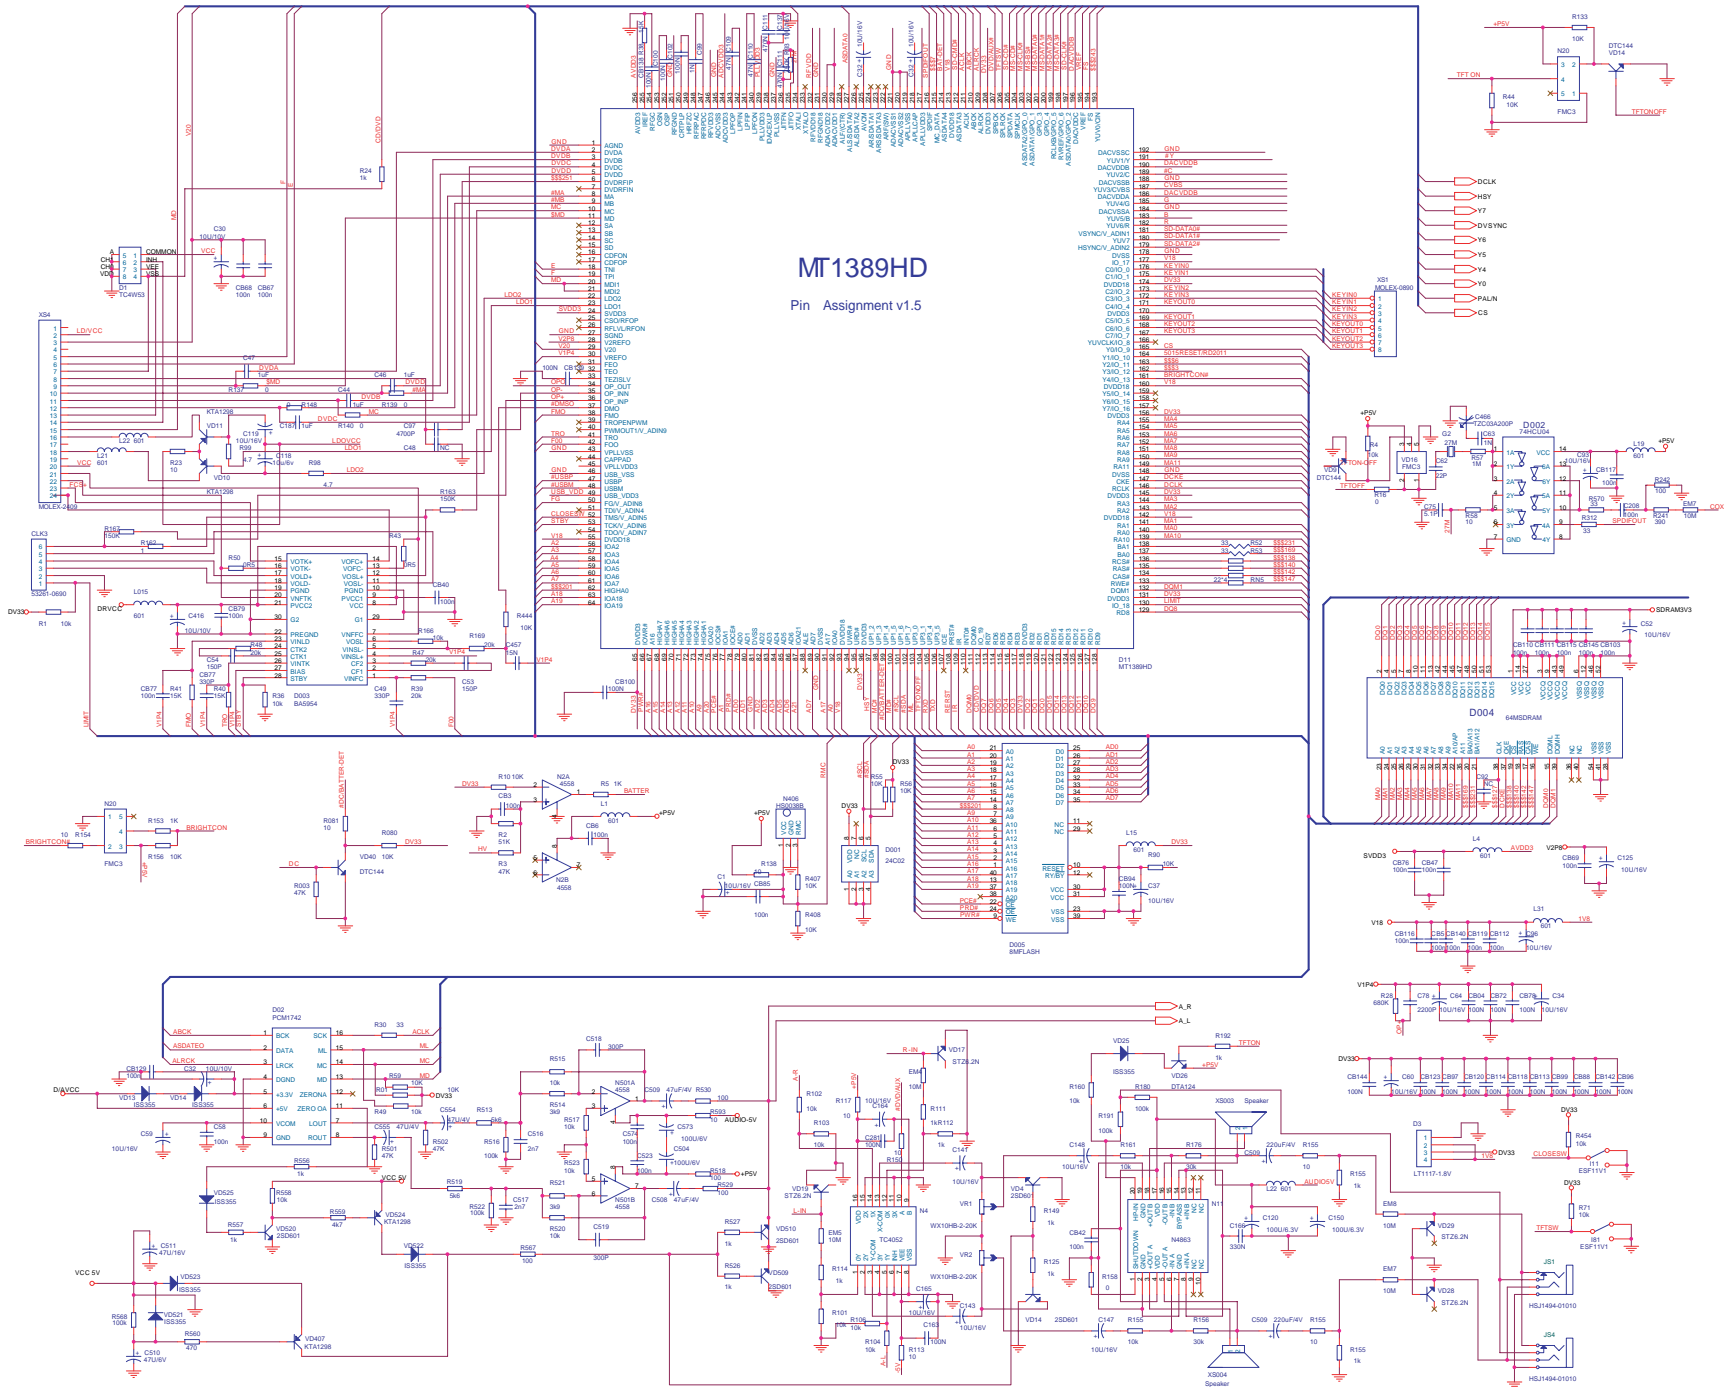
MT1389HD

Pin Assignment v1.5

D11
MT1389HD

D004
64MSDRAM

D002
74HCU04

D005
8MFLASH

D001
24C02

D003
BA5954

D02
PCM1742

N4
TC4052

N4863

D1
TC4W53

XS4
MOLEX-2409

XS1
MOLEX-0890

CLK3
53261-0690

N20
FMC3

N2A
4558

N2B
4558

N501A
4558

N501B
4558

D3
LT1117-1.8V

JS1
HSJ1494-01010

JS4
HSJ1494-01010

XS003
Speaker

XS004
Speaker

DCLK
HSY
Y7
DVSYNC
Y6
Y5
Y4
Y0
PAL/N
CS

TFT ON
TFTONOFF
TFTOFF
BRIGHTCON
BATTER
AUDIOSV
AUDIO-5V
TFTON
CLOSESW
TFTSW
SDRAM3V3
SPDIFOUT
COX
A_R
A_L
+P5V
DV33
VCC 5V
D/AVCC
DRVCC
AVDD3
SVDD3
V2P8
V18
V1P4